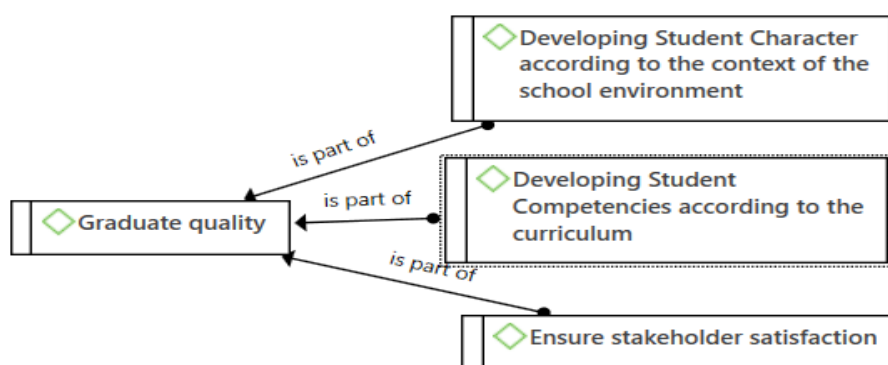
Developing Student Character according to the context of the school environment

is part of

is part of

Graduate quality

Developing Student Competencies according to the curriculum

is part of

Ensure stakeholder satisfaction